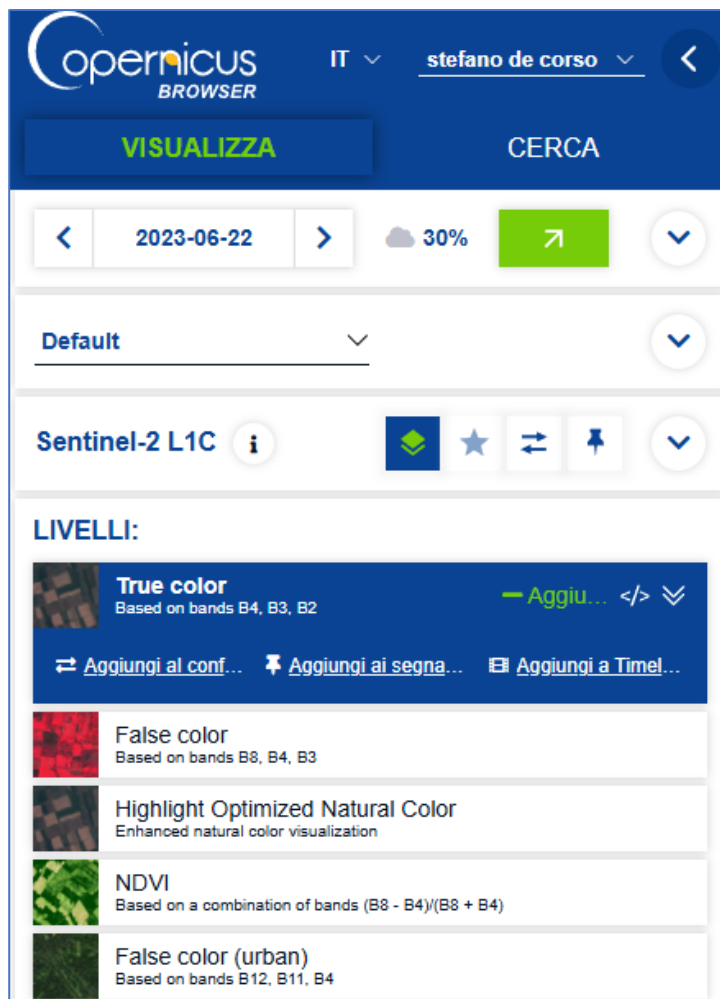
Copernicus BROWSER

IT

stefano de corso

VISUALIZZA

CERCA

2023-06-22

30%

Default

Sentinel-2 L1C

LIVELLI:

True color
Based on bands B4, B3, B2

Aggiu...

Aggiungi al conf...

Aggiungi ai segna...

Aggiungi a Timel...

False color
Based on bands B8, B4, B3

Highlight Optimized Natural Color
Enhanced natural color visualization

NDVI
Based on a combination of bands (B8 - B4)/(B8 + B4)

False color (urban)
Based on bands B12, B11, B4